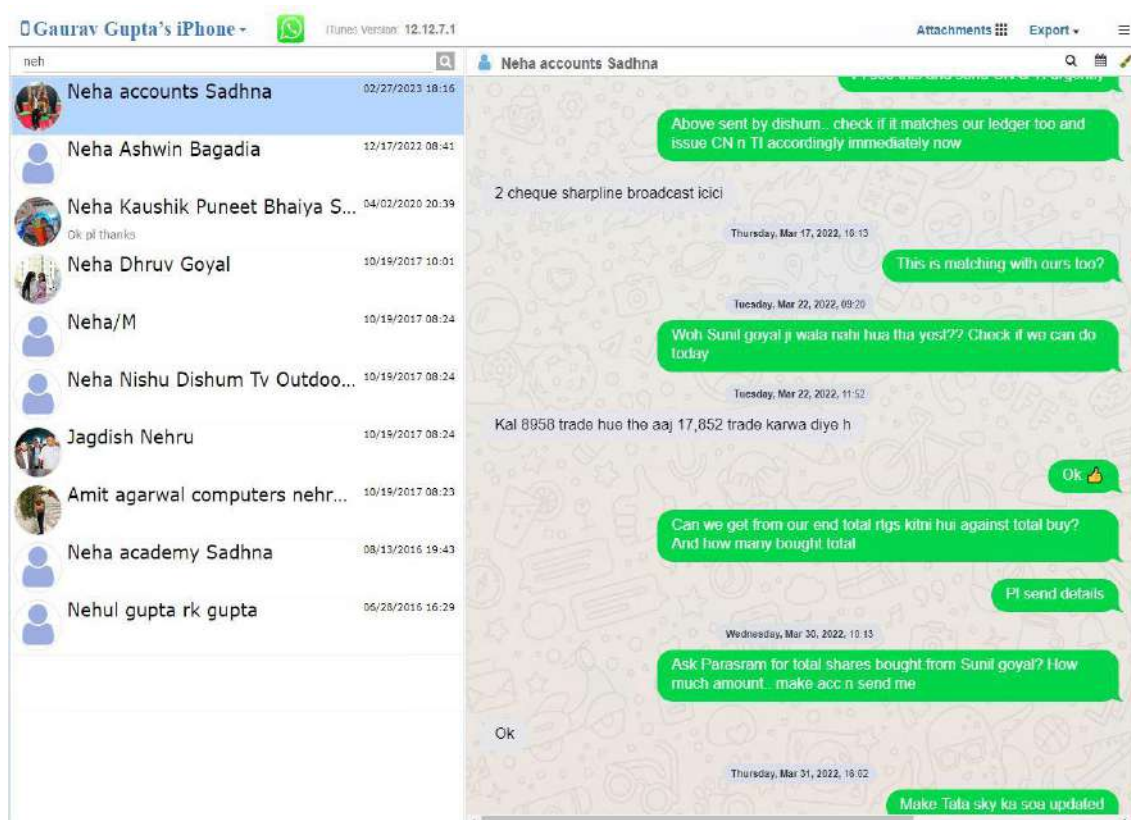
Gaurav Gupta's iPhone ▾ iTunes Version: 12.12.7.1 Attachments Export ▾

neh

Neha accounts Sadhna 02/27/2023 18:16

Neha Ashwin Bagadia 12/17/2022 08:41

Neha Kaushik Puneet Bhaiya S... 04/02/2020 20:39
Ok pl thanks

Neha Dhruv Goyal 10/19/2017 10:01

Neha/M 10/19/2017 08:24

Neha Nishu Dishum Tv Outdoo... 10/19/2017 08:24

Jagdish Nehru 10/19/2017 08:24

Amit agarwal computers nehr... 10/19/2017 08:23

Neha academy Sadhna 08/13/2016 19:43

Nehul gupta rk gupta 06/28/2016 16:29

Neha accounts Sadhna

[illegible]

Above sent by dishum... check if it matches our ledger too and issue CN n TI accordingly immediately now

2 cheque sharpline broadcast icici

Thursday, Mar 17, 2022, 16:13

This is matching with ours too?

Tuesday, Mar 22, 2022, 09:20

Woh Sunil goyal ji wala nahi hua tha yest?? Check if we can do today

Tuesday, Mar 22, 2022, 11:52

Kal 8958 trade hue the aaj 17,852 trade karwa diye h

Ok 👍

Can we get from our end total rtgs kitni hui against total buy? And how many bought total

Pl send details

Wednesday, Mar 30, 2022, 10:13

Ask Parasram for total shares bought from Sunil goyal? How much amount...make acc n send me

Ok

Thursday, Mar 31, 2022, 16:02

Make Tata sky ka soa updated